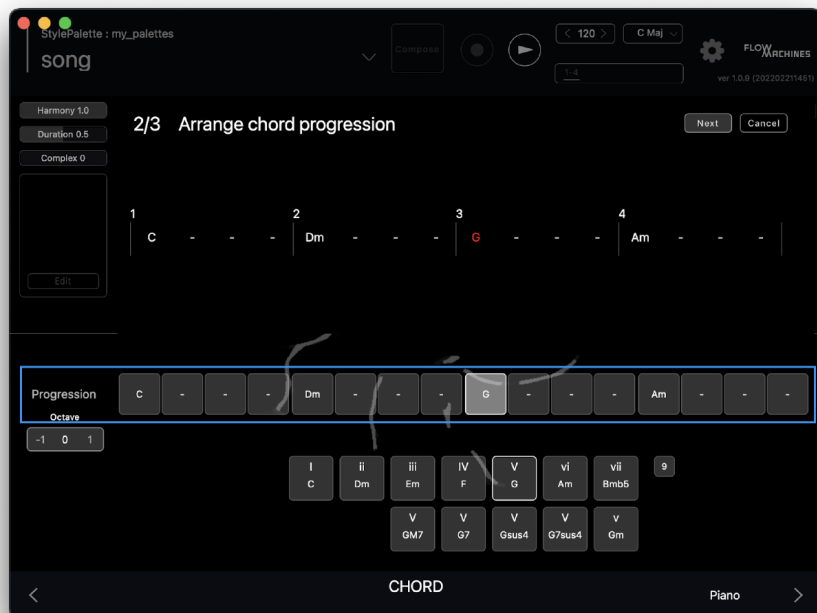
StylePalette : my_palettes
song

Compose

< 120 >
C Maj

1-4

FLOW MACHINES
ver 1.0.9 (202202211451)

Harmony 1.0
Duration 0.5
Complex 0

Edit

2/3 Arrange chord progression

Next
Cancel

1
C - - -
2
Dm - - -
3
G - - -
4
Am - - -

Progression
C - - - Dm - - - G - - - Am - - -

Octave
-1 0 1

I
C
ii
Dm
iii
Em
IV
F
V
G
vi
Am
vii
Bmb5
9

V
GM7
V
G7
V
Gsus4
V
G7sus4
v
Gm

<
CHORD
Piano
>